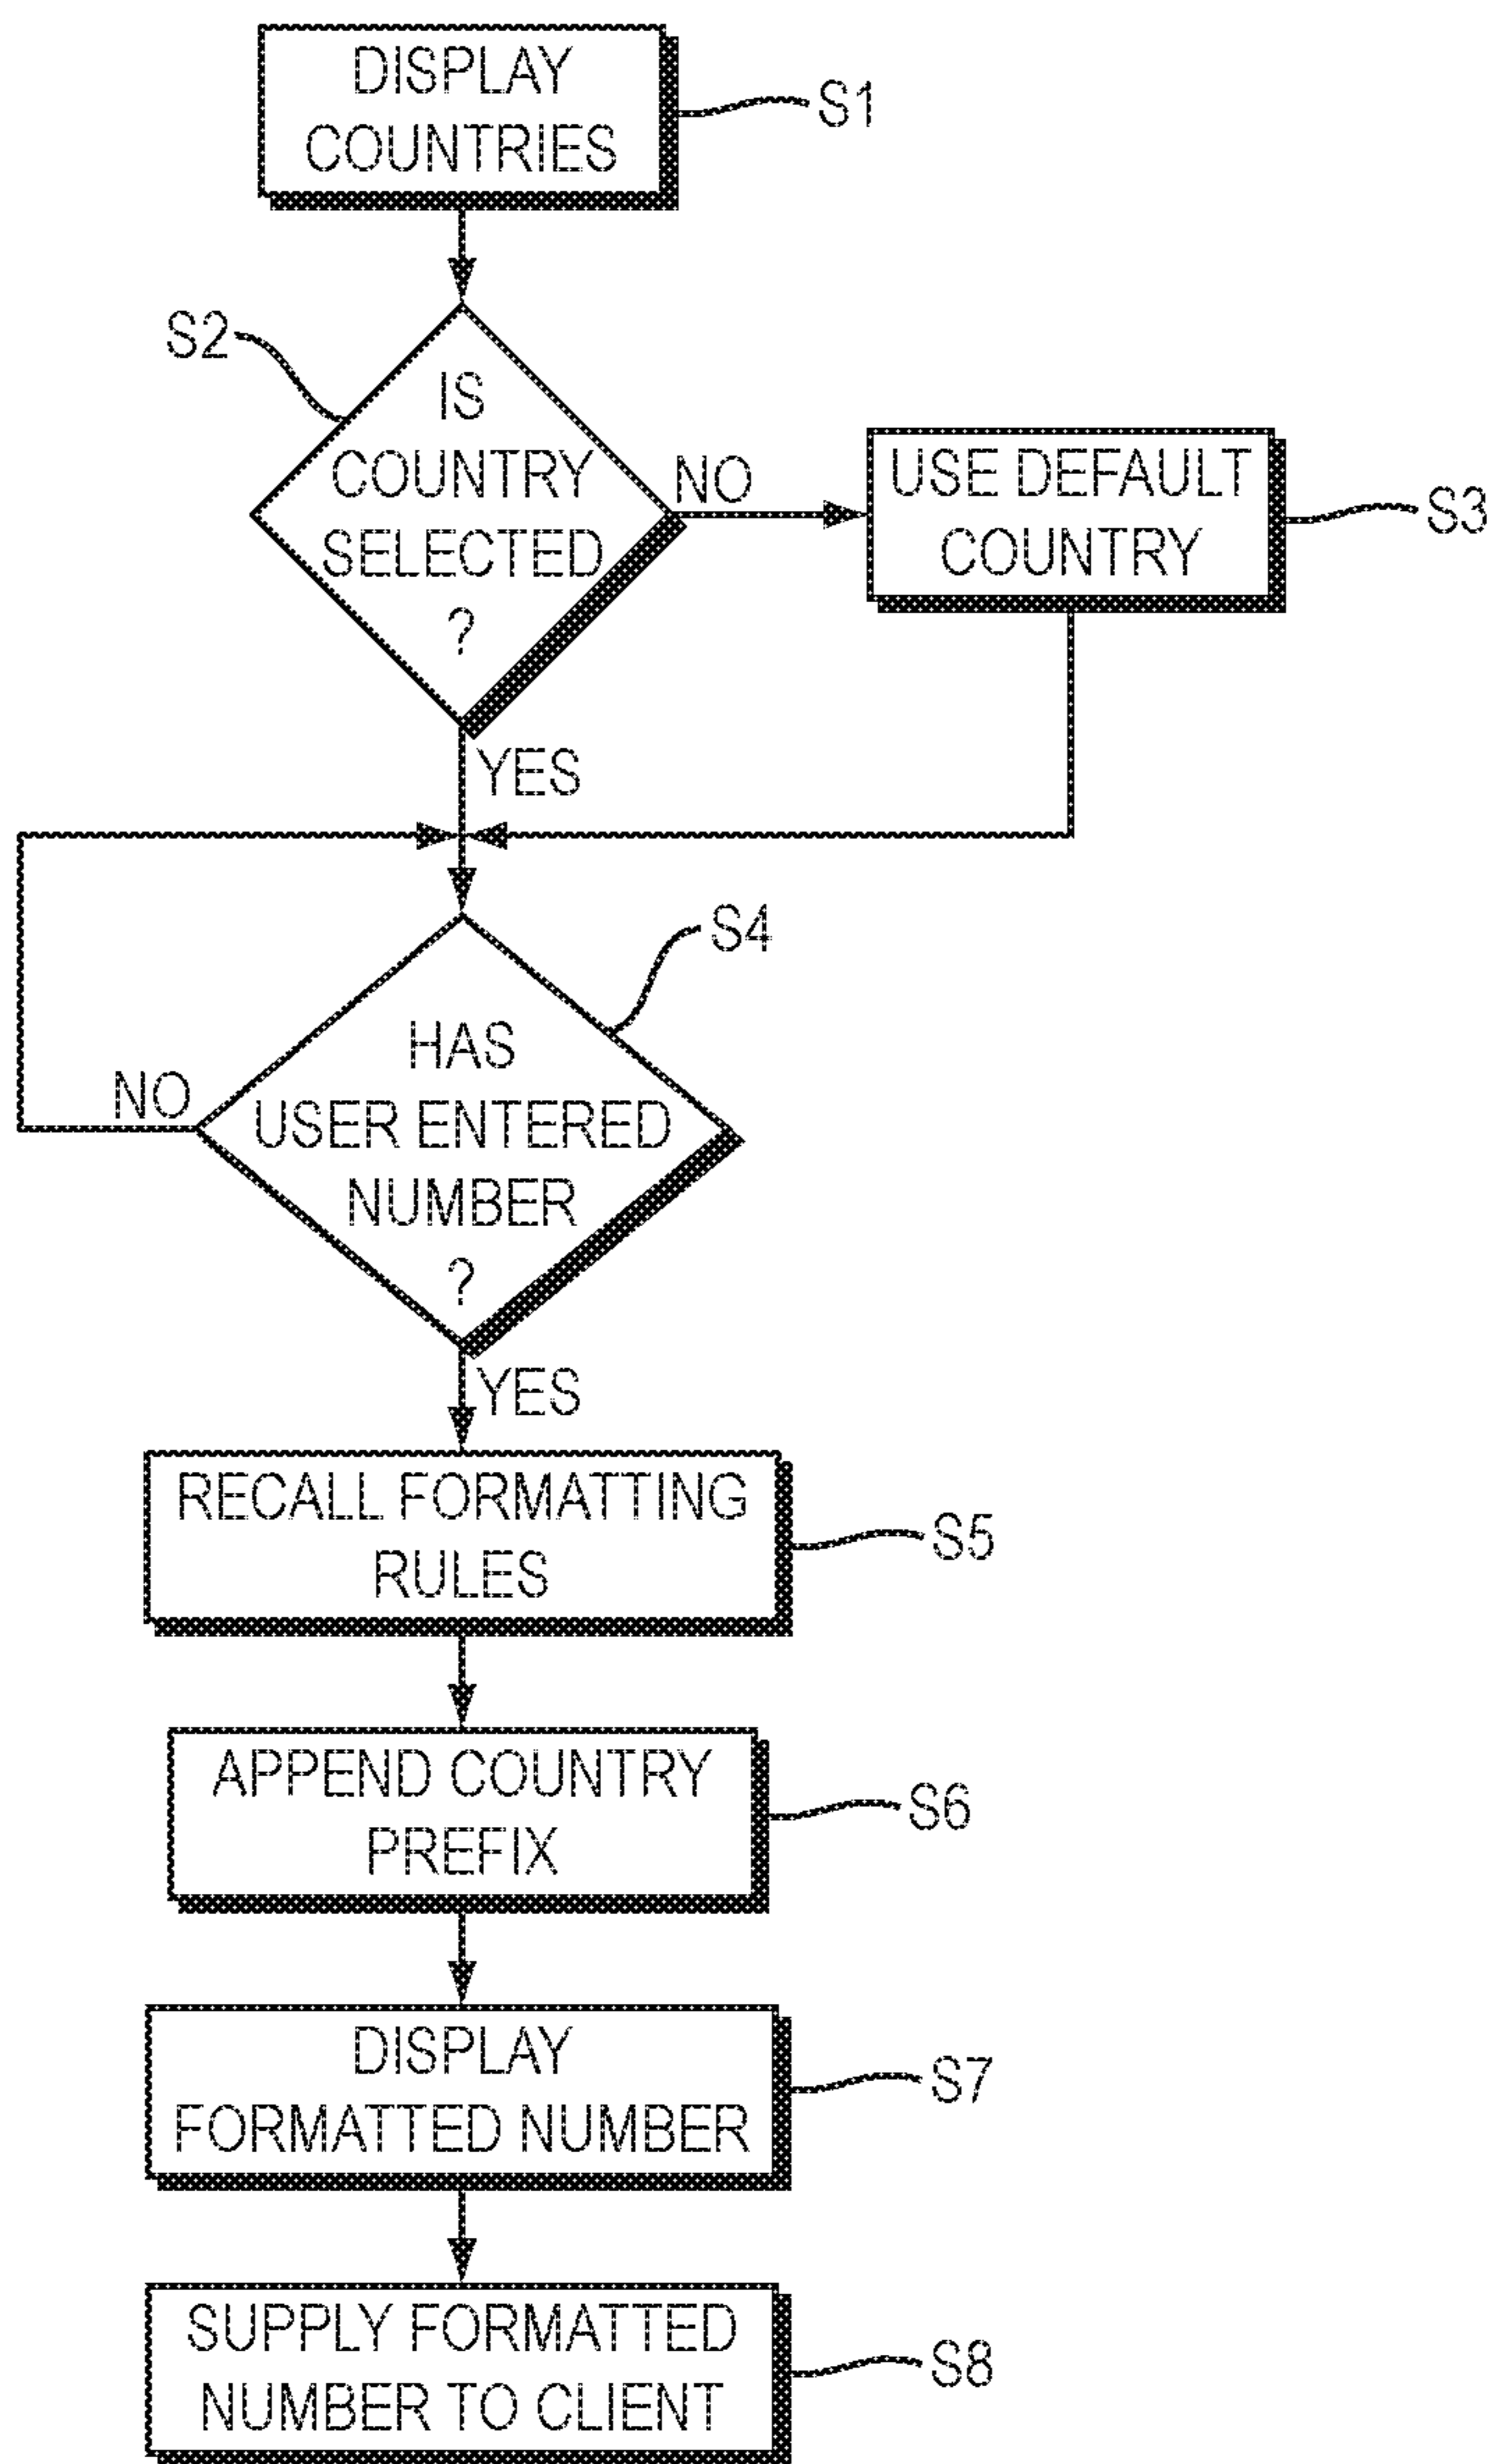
DISPLAY COUNTRIES

S1

S2

IS COUNTRY SELECTED ?

NO

USE DEFAULT COUNTRY

S3

YES

S4

NO

HAS USER ENTERED NUMBER ?

YES

RECALL FORMATTING RULES

S5

APPEND COUNTRY PREFIX

S6

DISPLAY FORMATTED NUMBER

S7

SUPPLY FORMATTED NUMBER TO CLIENT

S8